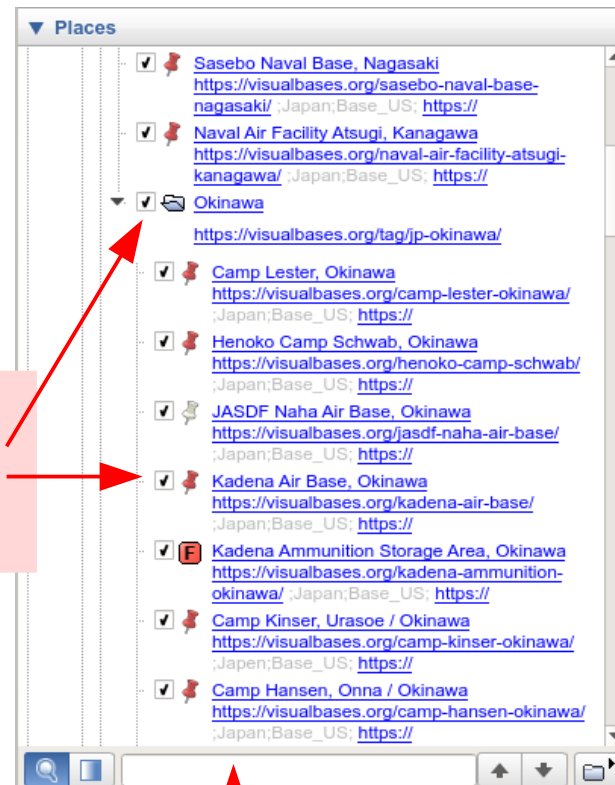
▼ Places

Sasebo Naval Base, Nagasaki https://visualbases.org/sasebo-naval-base-nagasaki/ ;Japan;Base_US; https://

Naval Air Facility Atsugi, Kanagawa https://visualbases.org/naval-air-facility-atsugi-kanagawa/ ;Japan;Base_US; https://

Okinawa

https://visualbases.org/tag/jp-okinawa/

Camp Lester, Okinawa https://visualbases.org/camp-lester-okinawa/ ;Japan;Base_US; https://

Henoko Camp Schwab, Okinawa https://visualbases.org/henoko-camp-schwab/ ;Japan;Base_US; https://

JASDF Naha Air Base, Okinawa https://visualbases.org/jasdf-naha-air-base/ ;Japan;Base_US; https://

Kadena Air Base, Okinawa https://visualbases.org/kadena-air-base/ ;Japan;Base_US; https://

F Kadena Ammunition Storage Area, Okinawa https://visualbases.org/kadena-ammunition-okinawa/ ;Japan;Base_US; https://

Camp Kinser, Urasoe / Okinawa https://visualbases.org/camp-kinser-okinawa/ ;Japen;Base_US; https://

Camp Hansen, Onna / Okinawa https://visualbases.org/camp-hansen-okinawa/ ;Japan;Base_US; https://